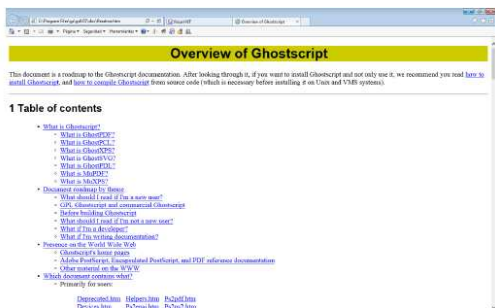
C:\Program Files\gs\gs9.05\doc\Readme.htm

Overview of Ghostscript

Overview of Ghostscript

This document is a roadmap to the Ghostscript documentation. After looking through it, if you want to install Ghostscript and not only use it, we recommend you read how to install Ghostscript, and how to compile Ghostscript from source code (which is necessary before installing it on Unix and VMS systems).

1 Table of contents

- What is Ghostscript?
  - What is GhostPDF?
  - What is GhostPCL?
  - What is GhostXPS?
  - What is GhostSVG?
  - What is GhostPDL?
  - What is MuPDF?
  - What is MuXPS?
- Document roadmap by theme
  - What should I read if I'm a new user?
  - GPL Ghostscript and commercial Ghostscript
  - Before building Ghostscript
  - What should I read if I'm not a new user?
  - What if I'm a developer?
  - What if I'm writing documentation?
- Presence on the World Wide Web
  - Ghostscript's home pages
  - Adobe PostScript, Encapsulated PostScript, and PDF reference documentation
  - Other material on the WWW
- Which document contains what?
  - Primarily for users:

Deprecated.htm Helpers.htm Ps2pdf.htm
Devices.htm Ps2epsi.htm Ps2ps2.htm